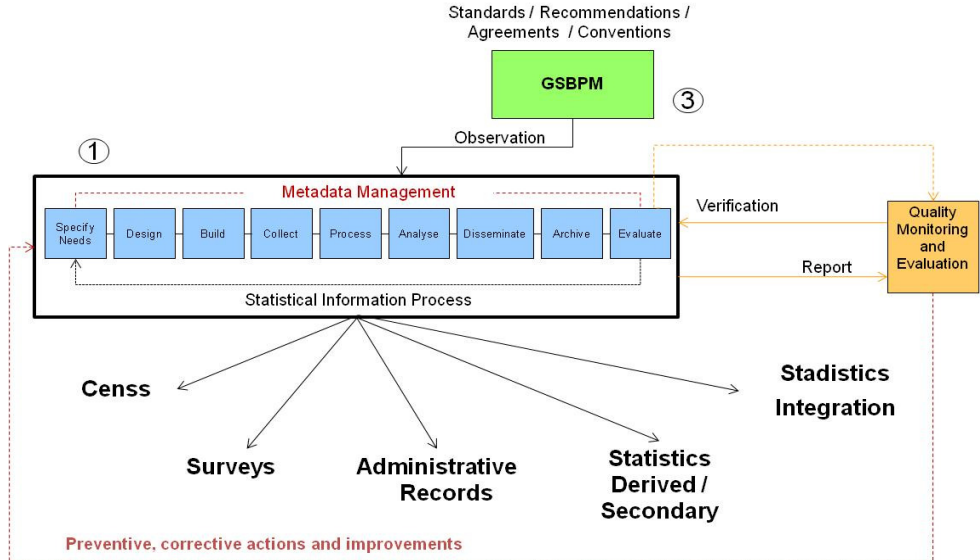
Standards / Recommendations / Agreements / Conventions

GSBPM

③

Observation

①

Metadata Management

Specify Needs

Design

Build

Collect

Process

Analyse

Disseminate

Archive

Evaluate

Statistical Information Process

Verification

Report

Quality Monitoring and Evaluation

Censs

Surveys

Administrative Records

Statistics Derived / Secondary

Stadistics Integration

Preventive, corrective actions and improvements